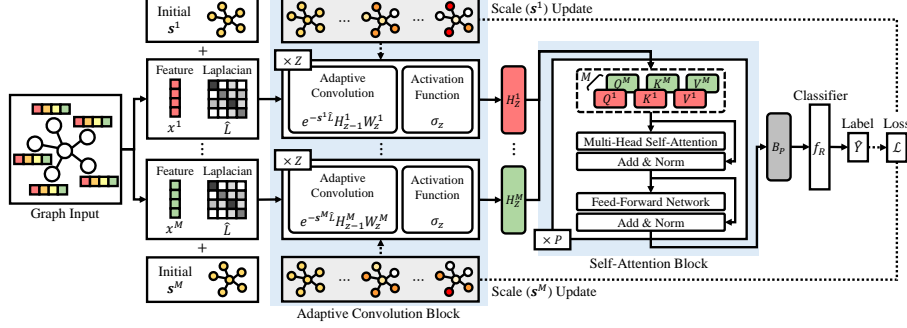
Initial $s^1$

Scale ($s^1$) Update

+

Feature

Laplacian

$x^1$

$\hat{L}$

$\times Z$

Adaptive Convolution

$e^{-s^1\hat{L}}H^1_{z-1}W^1_z$

Activation Function

$\sigma_z$

$H^1_Z$

⋮

$H^M_Z$

$M$

$Q^M$

$K^M$

$V^M$

$Q^1$

$K^1$

$V^1$

Multi-Head Self-Attention

Add & Norm

Feed-Forward Network

Add & Norm

$\times P$

Self-Attention Block

$B_P$

$f_R$

Classifier

Label

$\hat{Y}$

Loss

$\mathcal{L}$

Graph Input

Feature

Laplacian

$x^M$

$\hat{L}$

$\times Z$

Adaptive Convolution

$e^{-s^M\hat{L}}H^M_{z-1}W^M_z$

Activation Function

$\sigma_z$

+

Initial $s^M$

Scale ($s^M$) Update

Adaptive Convolution Block